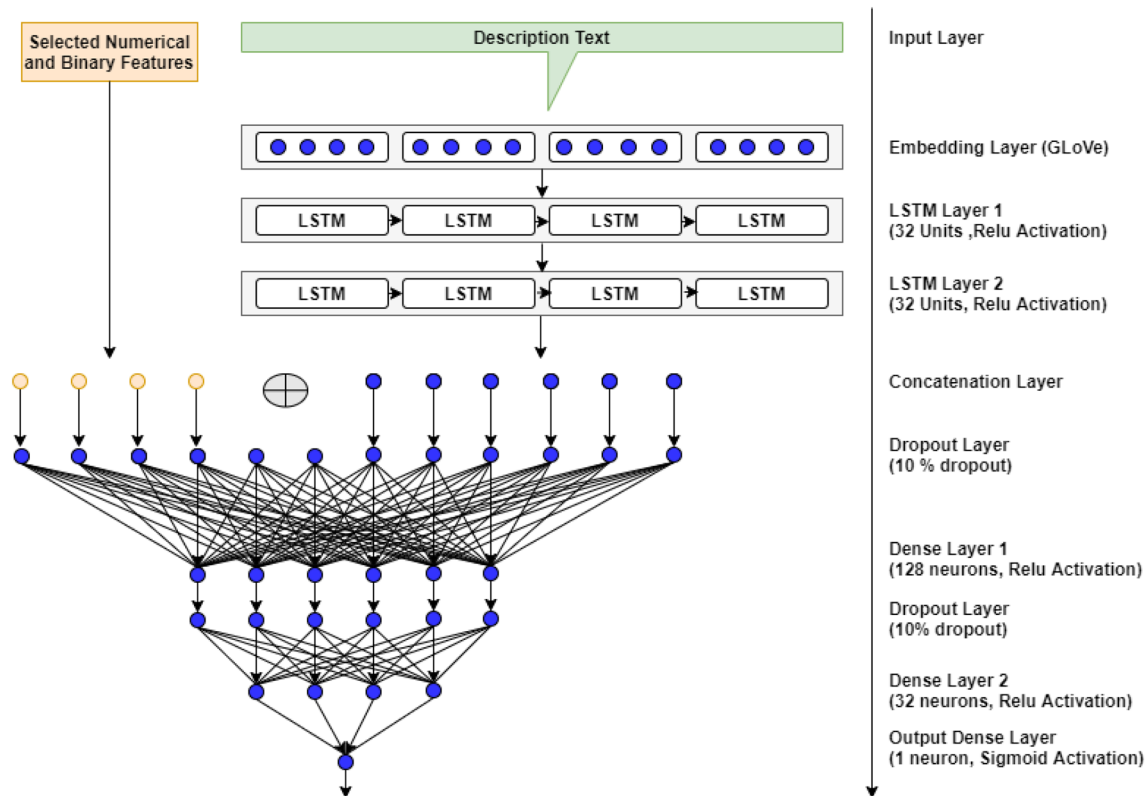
Selected Numerical and Binary Features

Description Text

Input Layer

Embedding Layer (GLoVe)

LSTM LSTM LSTM LSTM

LSTM Layer 1 (32 Units ,Relu Activation)

LSTM LSTM LSTM LSTM

LSTM Layer 2 (32 Units, Relu Activation)

Concatenation Layer

Dropout Layer (10 % dropout)

Dense Layer 1 (128 neurons, Relu Activation)

Dropout Layer (10% dropout)

Dense Layer 2 (32 neurons, Relu Activation)

Output Dense Layer (1 neuron, Sigmoid Activation)